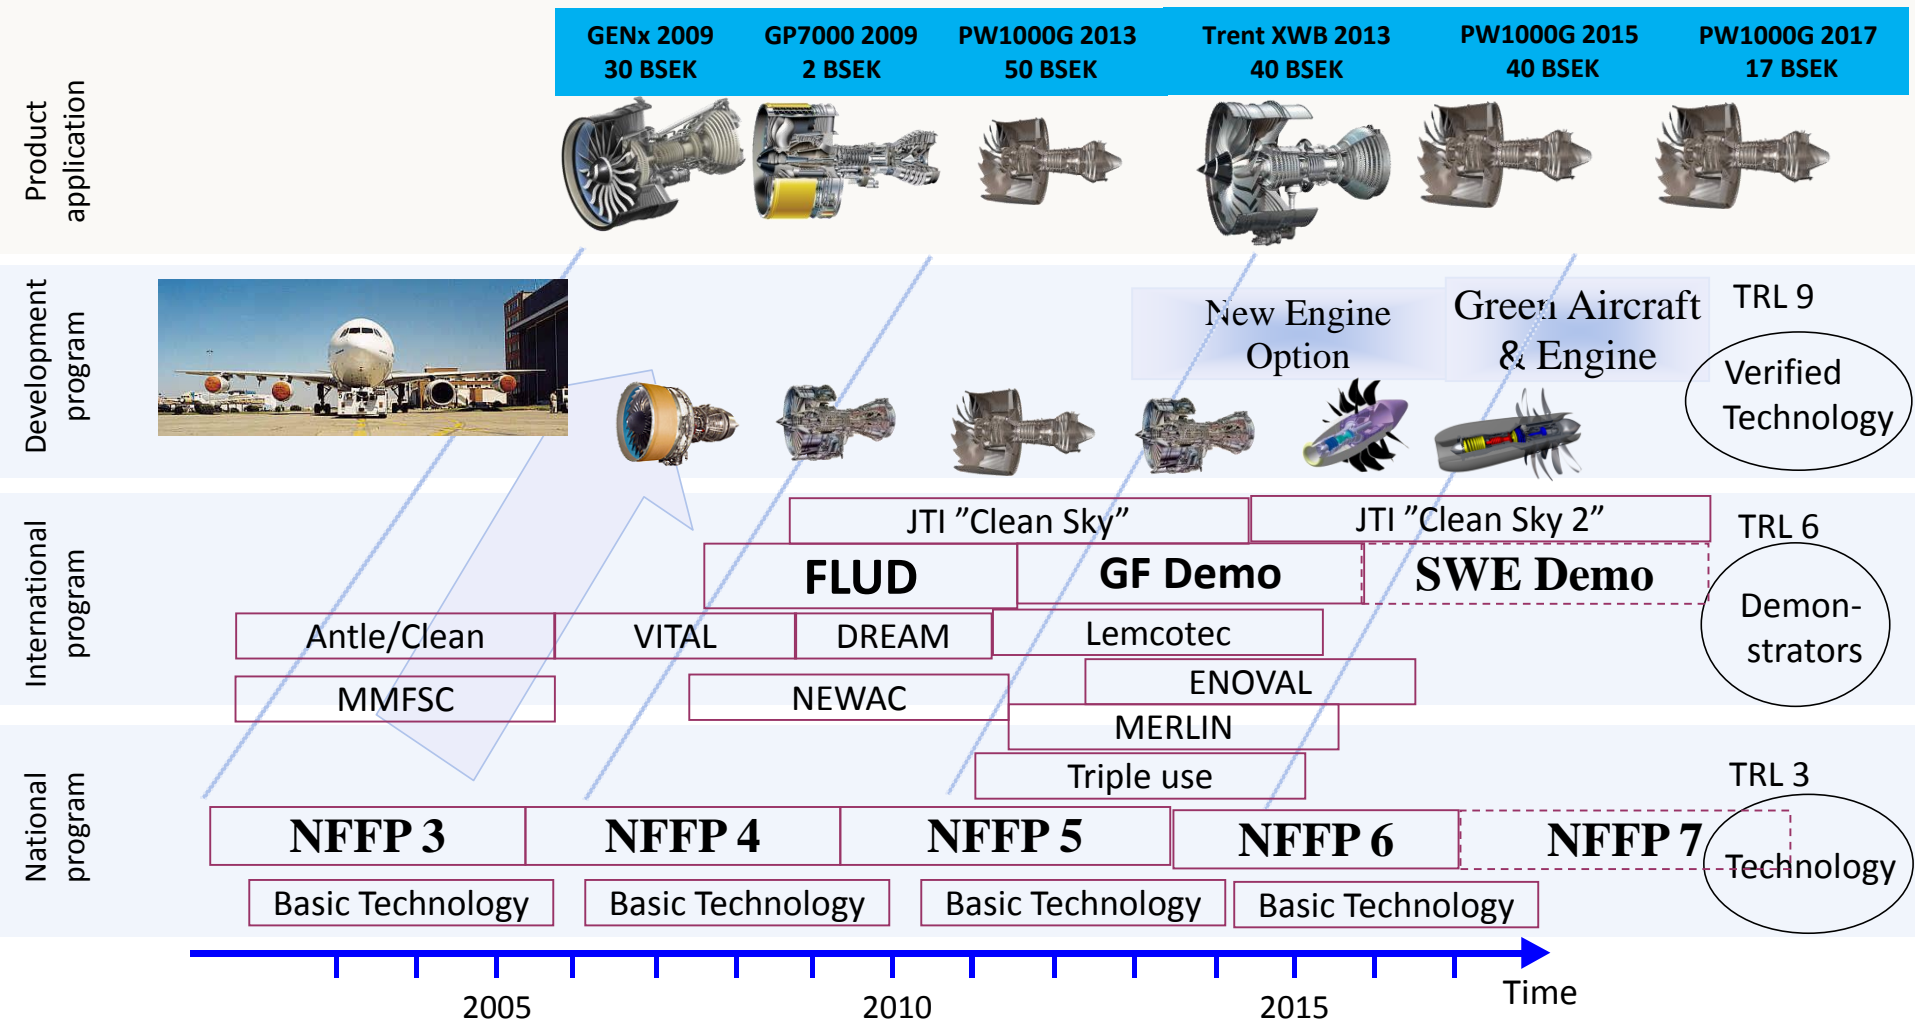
Product application

GENx 2009
30 BSEK

GP7000 2009
2 BSEK

PW1000G 2013
50 BSEK

Trent XWB 2013
40 BSEK

PW1000G 2015
40 BSEK

PW1000G 2017
17 BSEK

Development program

New Engine Option

Green Aircraft & Engine

TRL 9

Verified Technology

International program

JTI "Clean Sky"

JTI "Clean Sky 2"

TRL 6

FLUD

GF Demo

SWE Demo

Demonstrators

Antle/Clean

VITAL

DREAM

Lemcotec

MMFSC

NEWAC

ENOVAL

MERLIN

National program

Triple use

TRL 3

NFFP 3

NFFP 4

NFFP 5

NFFP 6

NFFP 7

Technology

Basic Technology

Basic Technology

Basic Technology

Basic Technology

2005

2010

2015

Time